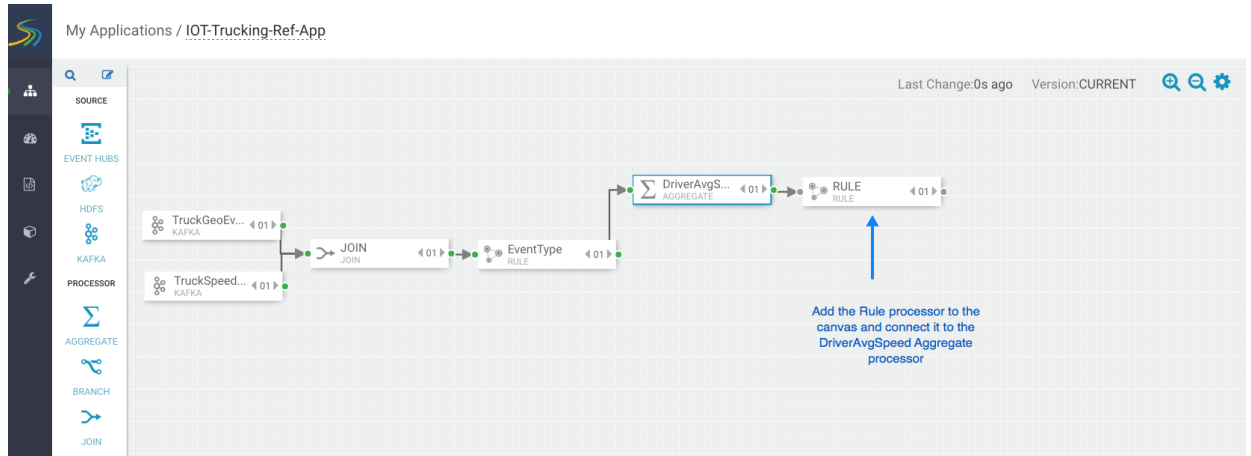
My Applications / IOT-Trucking-Ref-App

SOURCE

EVENT HUBS

HDFS

KAFKA

PROCESSOR

AGGREGATE

BRANCH

JOIN

Last Change:0s ago Version:CURRENT

TruckGeoEv... KAFKA 01

TruckSpeed... KAFKA 01

JOIN JOIN 01

EventType RULE 01

DriverAvgS... AGGREGATE 01

RULE RULE 01

Add the Rule processor to the canvas and connect it to the DriverAvgSpeed Aggregate processor